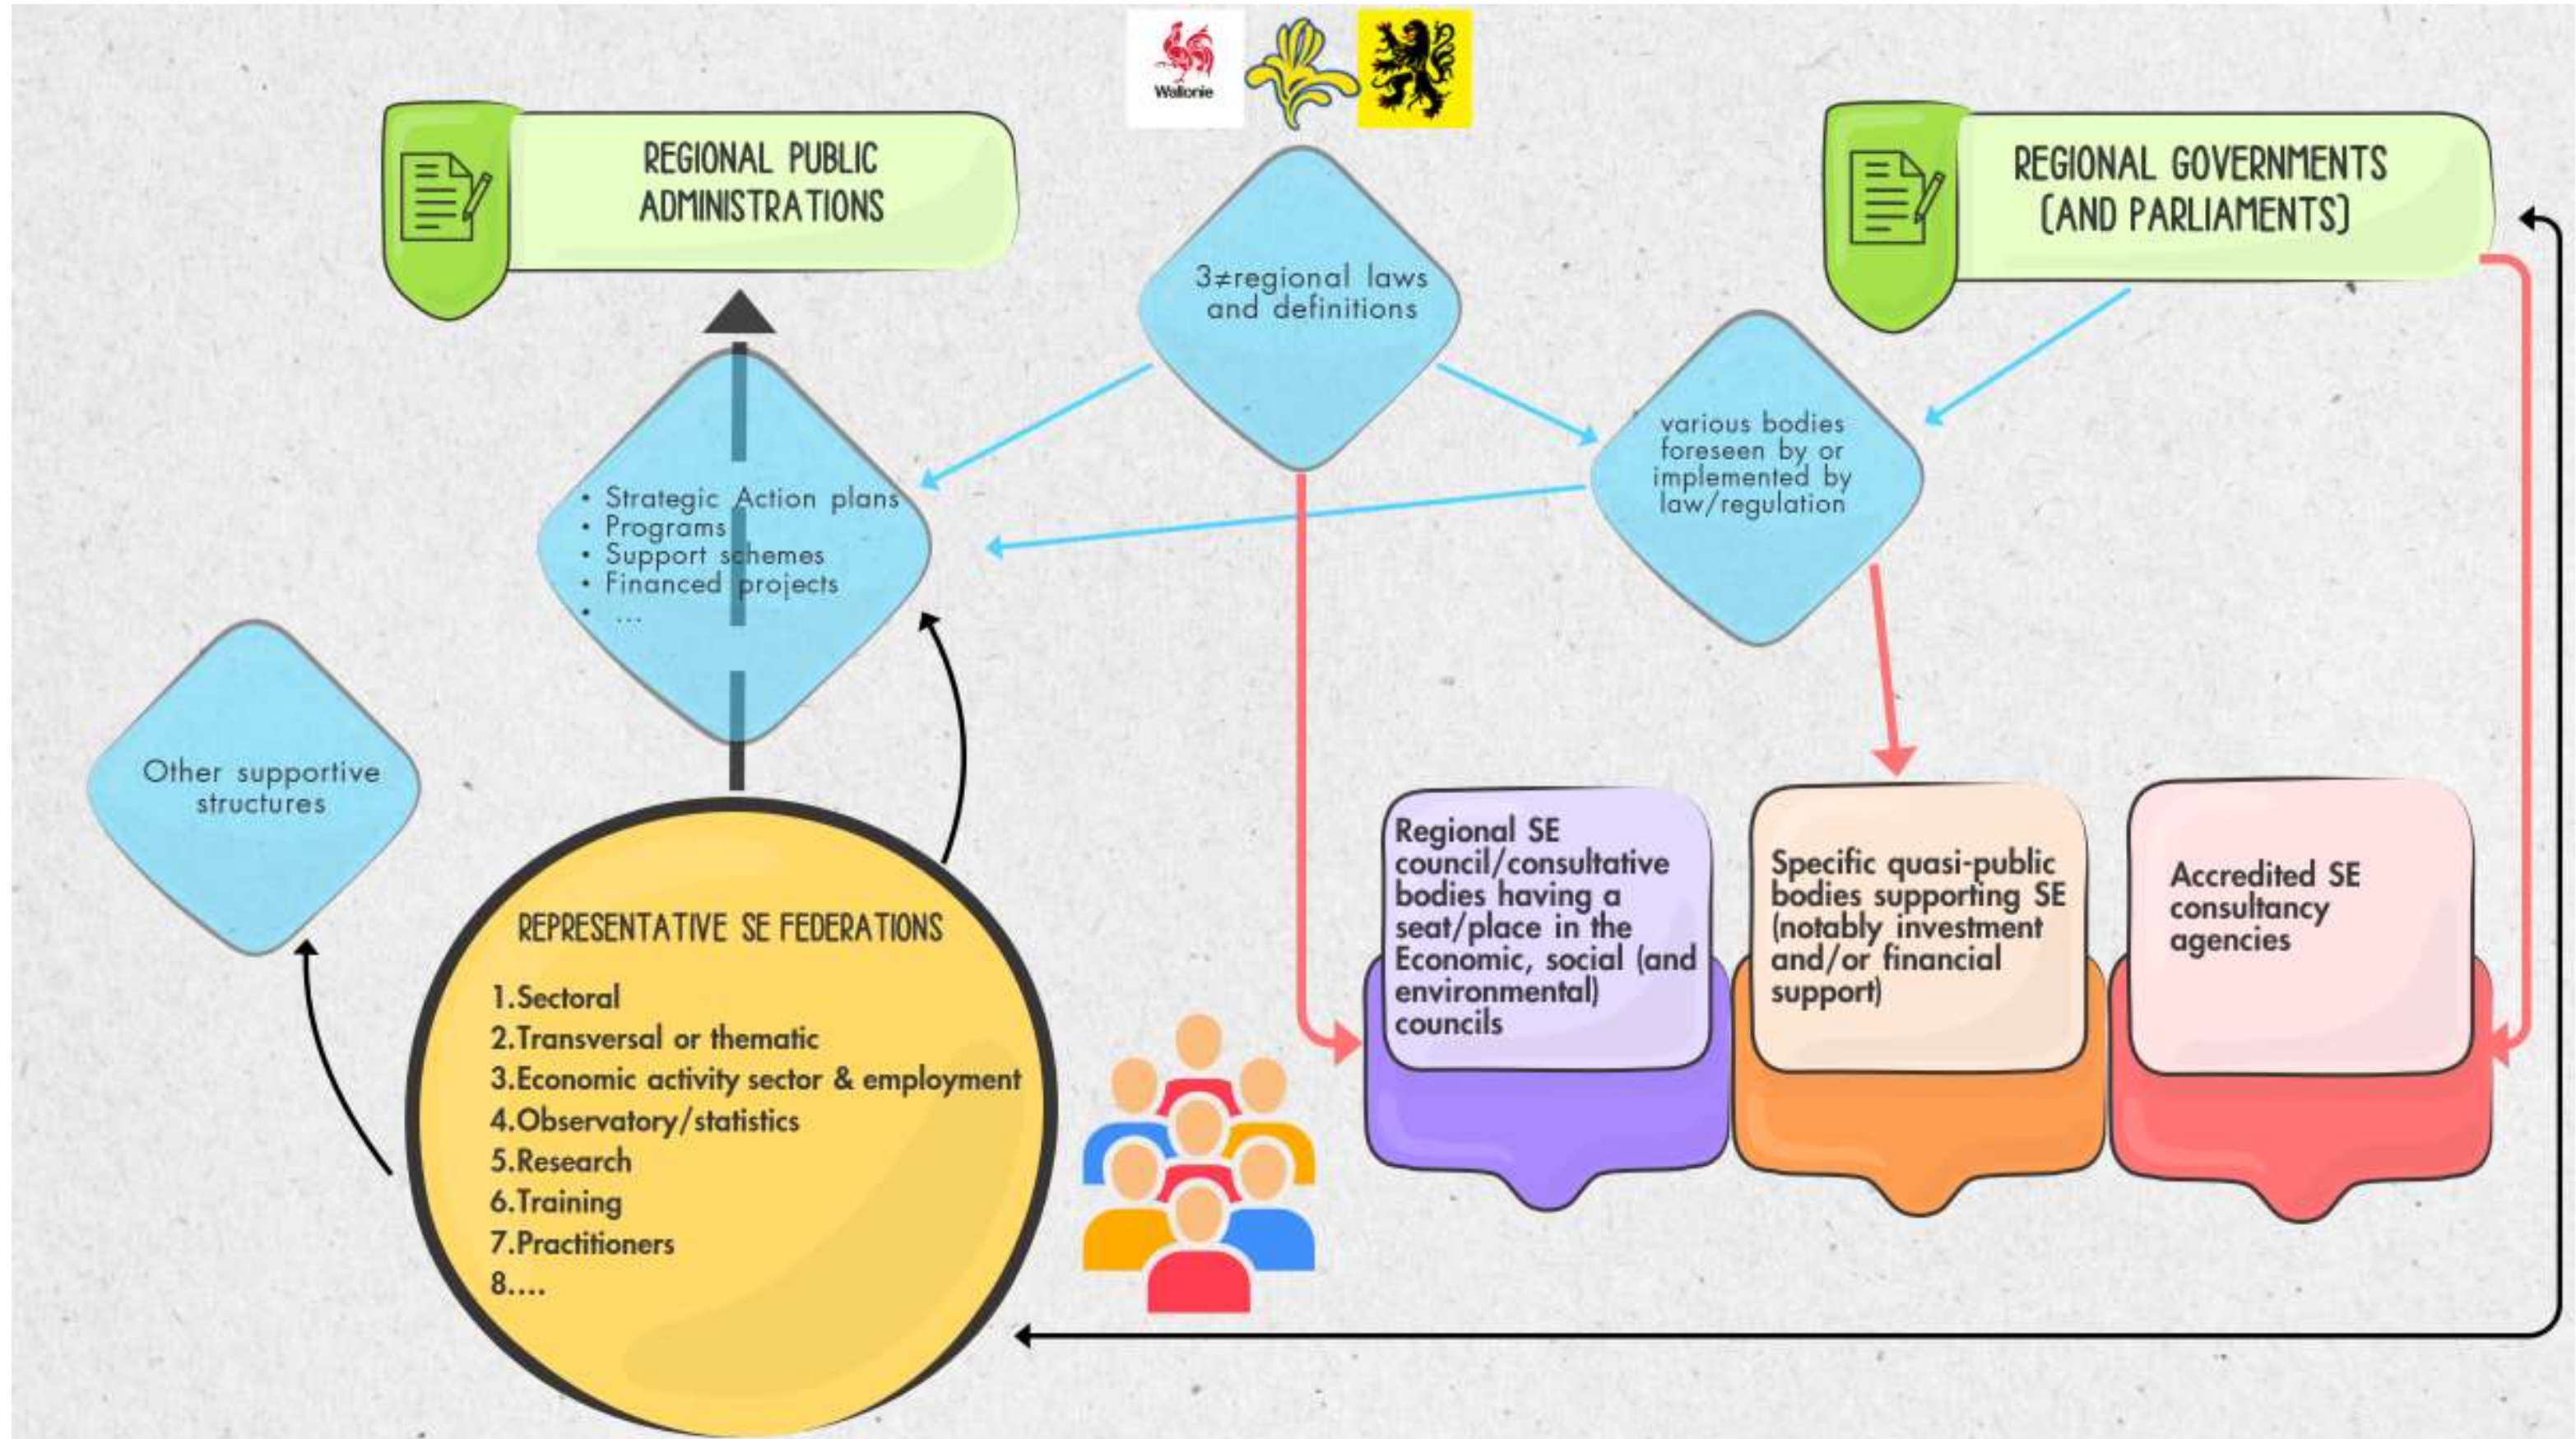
Wallonie

REGIONAL PUBLIC ADMINISTRATIONS

3≠regional laws and definitions

REGIONAL GOVERNMENTS (AND PARLIAMENTS)

various bodies foreseen by or implemented by law/regulation

• Strategic Action plans
• Programs
• Support schemes
• Financed projects
• ...

Other supportive structures

REPRESENTATIVE SE FEDERATIONS

1.Sectoral
2.Transversal or thematic
3.Economic activity sector & employment
4.Observatory/statistics
5.Research
6.Training
7.Practitioners
8.…

Regional SE council/consultative bodies having a seat/place in the Economic, social (and environmental) councils

Specific quasi-public bodies supporting SE (notably investment and/or financial support)

Accredited SE consultancy agencies